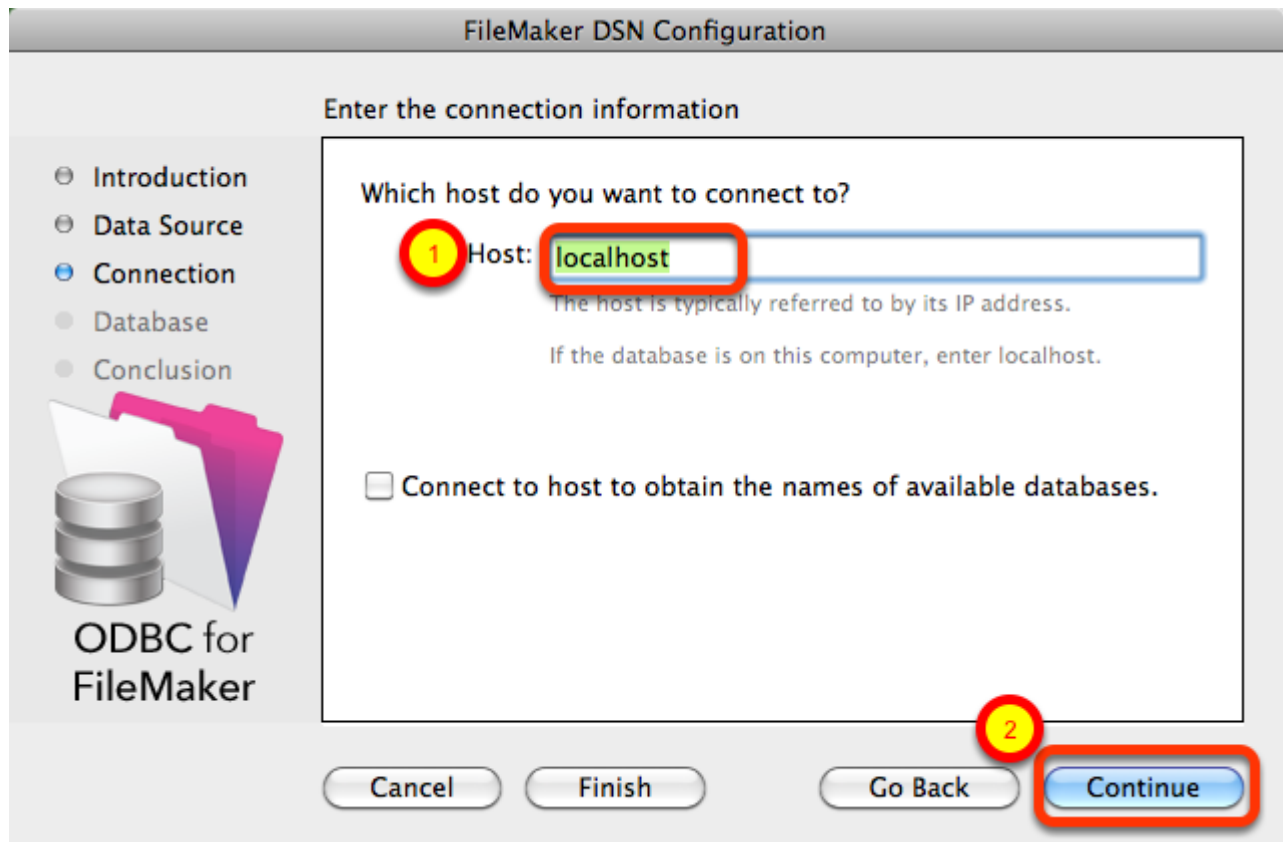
FileMaker DSN Configuration

Enter the connection information

Introduction
Data Source
Connection
Database
Conclusion

ODBC for FileMaker

Which host do you want to connect to?

1 Host: localhost

The host is typically referred to by its IP address.

If the database is on this computer, enter localhost.

Connect to host to obtain the names of available databases.

Cancel
Finish
Go Back
2
Continue